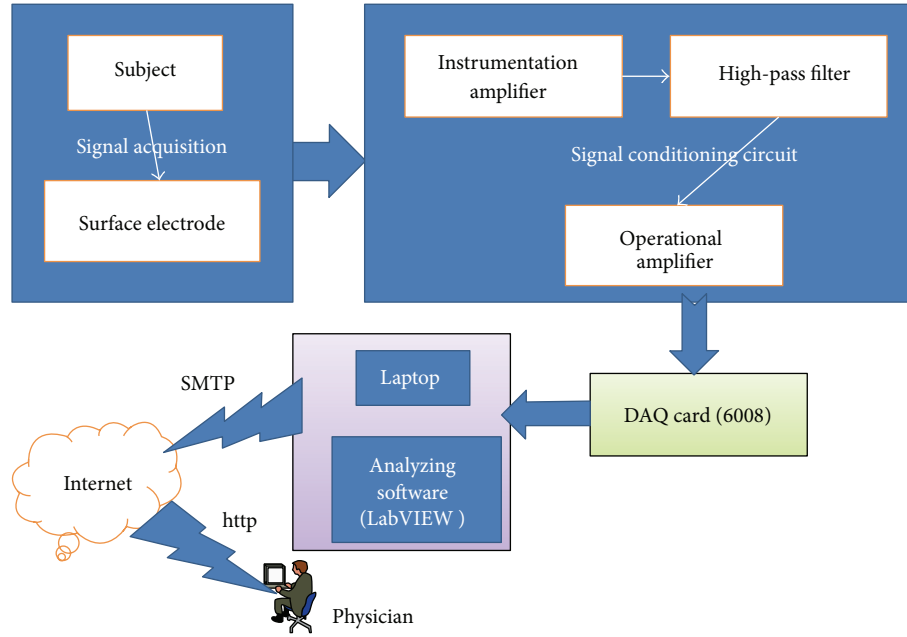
Subject

Signal acquisition

Surface electrode

Instrumentation amplifier

High-pass filter

Signal conditioning circuit

Operational amplifier

SMTP

Laptop

DAQ card (6008)

Internet

Analyzing software (LabVIEW )

http

Physician